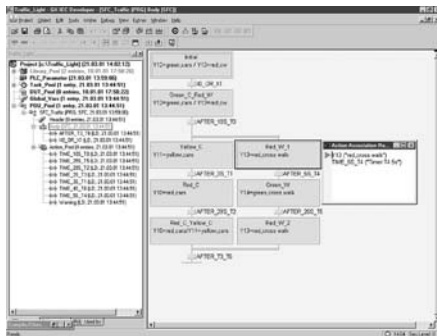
Traffic_Light - GX IEC Developer - [SFC_Traffic [PRG] Body [SFC]]

Project [c:\Traffic_Light] (21.03.01 14:03:13)
Library_Pool (0 entries, 18.01.01 17:58:20)
PLC_Parameter (21.03.01 13:59:08)
Task_Pool (1 entry, 21.03.01 13:44:55)
DUT_Pool (0 entries, 18.01.01 17:58:22)
Global_Vars (1 entry, 21.03.01 13:44:55)
POU_Pool (1 entry, 21.03.01 13:44:55)
SFC_Traffic [PRG SFC, 21.03.01 13:59:08]
Header (0 entries, 21.03.01 13:44:55)
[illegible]
AFTER_1S_T4 [LD, 21.03.01 13:44:55]
AFTER_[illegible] [LD, 21.03.01 13:44:55]
Action_Pool (8 entries, 21.03.01 13:44:55)
TIME_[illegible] [LD, 21.03.01 13:44:55]
TIME_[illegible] [LD, 21.03.01 13:44:55]
TIME_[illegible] [LD, 21.03.01 13:44:55]
TIME_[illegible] [LD, 21.03.01 13:44:55]
TIME_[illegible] [LD, 21.03.01 13:44:55]
TIME_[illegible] [LD, 21.03.01 13:44:55]
TIME_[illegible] [LD, 21.03.01 13:44:55]
Warning [LD, 21.03.01 13:44:55]

Initial
Y12=green,cars // Y12=red,cw

ON_OFF_T1

Green_C_Red_W
Y12=green,cars // Y12=red,cw

AFTER_10S_T3

Yellow_C
Y11=yellow,cars

AFTER_2S_T3

Red_W_1
Y13=red,cross walk

AFTER_5S_T4

Action Association Re...
Y13 ("red,cross walk")
TIME_5S_T4 ("Timer T4 5s")

Red_C
Y10=red,cars

Green_W
Y14=green,cross walk

AFTER_20S_T5

AFTER_20S_T5

Red_C_Yellow_C
Y10=red,cars/Y11=yellow,cars

Red_W_2
Y13=red,cross walk

AFTER_1S_T6

Ready